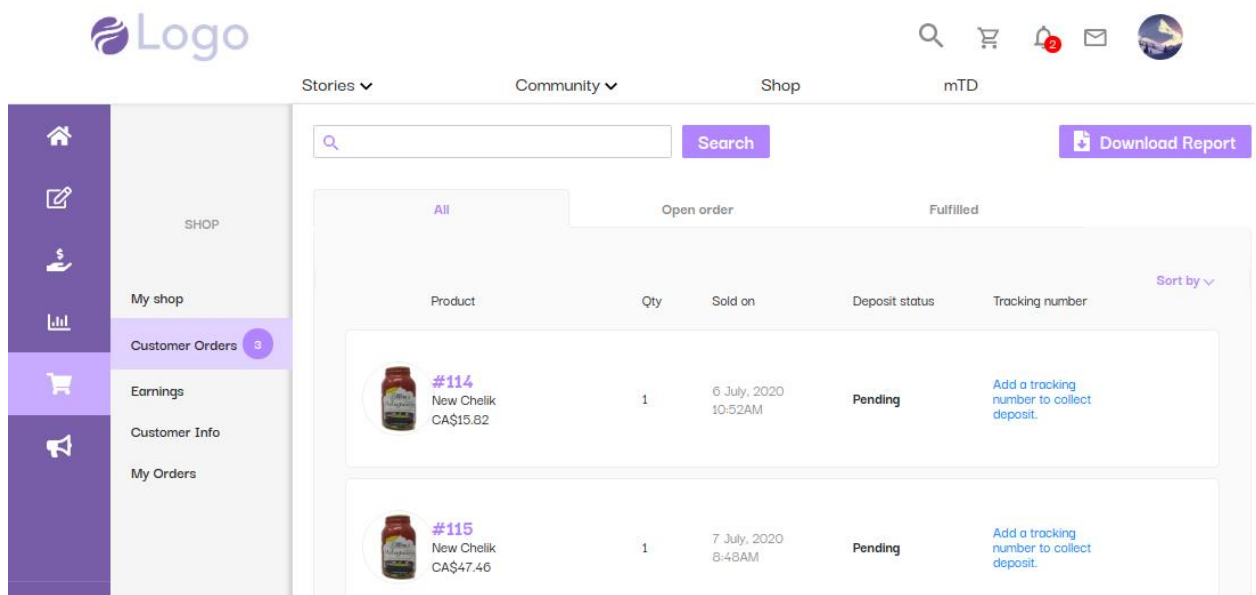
Logo

2

Stories Community Shop mTD

Search

Download Report

SHOP

My shop

Customer Orders 3

Earnings

Customer Info

My Orders

All Open order Fulfilled

Sort by

| Product | Qty | Sold on | Deposit status | Tracking number |
|---|---|---|---|---|
| #114 New Chelik CA$15.82 | 1 | 6 July, 2020 10:52AM | Pending | Add a tracking number to collect deposit. |
| #115 New Chelik CA$47.46 | 1 | 7 July, 2020 8:48AM | Pending | Add a tracking number to collect deposit. |